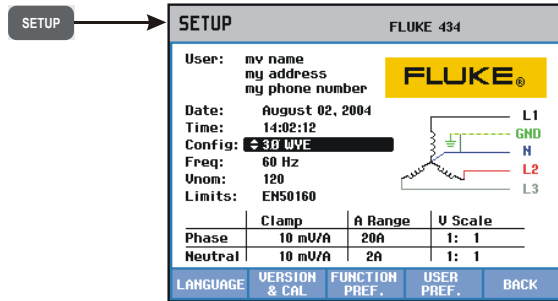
SETUP

SETUP FLUKE 434

User: my name
my address
my phone number

FLUKE®

Date: August 02, 2004
Time: 14:02:12
Config: ⇕3Ø WYE
Freq: 60 Hz
Vnom: 120
Limits: EN50160

L1
GND
N
L2
L3

| | Clamp | A Range | V Scale |
|---|---|---|---|
| Phase | 10 mV/A | 20A | 1: 1 |
| Neutral | 10 mV/A | 2A | 1: 1 |

LANGUAGE
VERSION & CAL
FUNCTION PREF.
USER PREF.
BACK